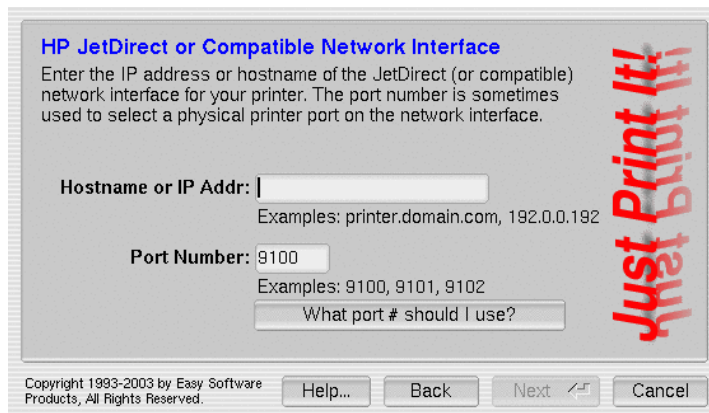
HP JetDirect or Compatible Network Interface

Enter the IP address or hostname of the JetDirect (or compatible) network interface for your printer. The port number is sometimes used to select a physical printer port on the network interface.

Just Print It!

Hostname or IP Addr:

Examples: printer.domain.com, 192.0.0.192

Port Number: 9100

Examples: 9100, 9101, 9102

What port # should I use?

Copyright 1993-2003 by Easy Software Products, All Rights Reserved.

Help...

Back

Next

Cancel